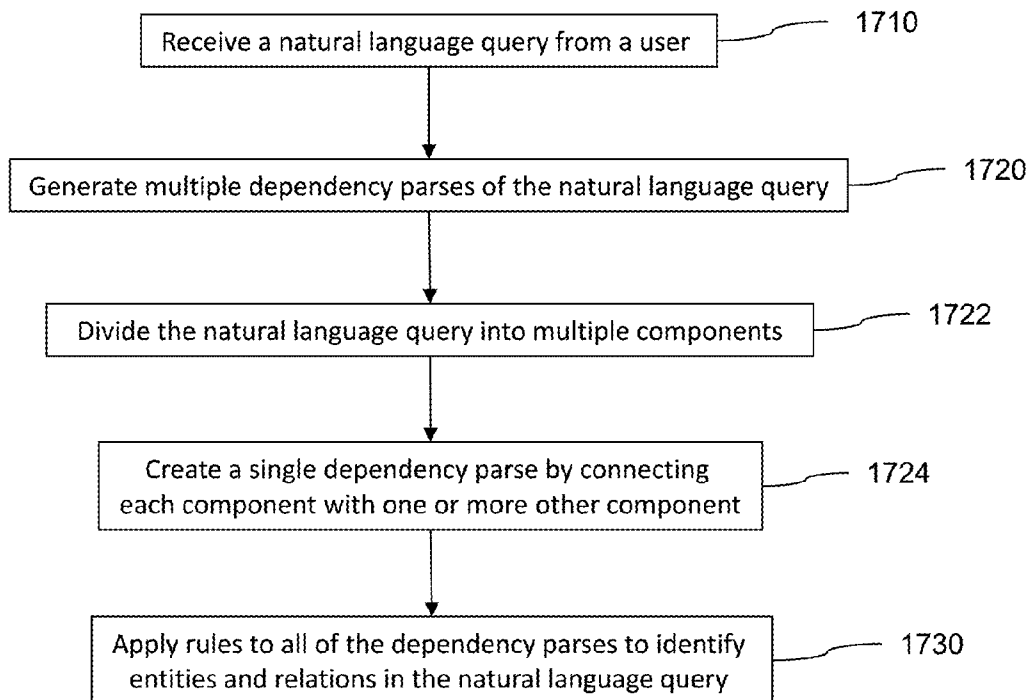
Receive a natural language query from a user

1710

Generate multiple dependency parses of the natural language query

1720

Divide the natural language query into multiple components

1722

Create a single dependency parse by connecting each component with one or more other component

1724

Apply rules to all of the dependency parses to identify entities and relations in the natural language query

1730